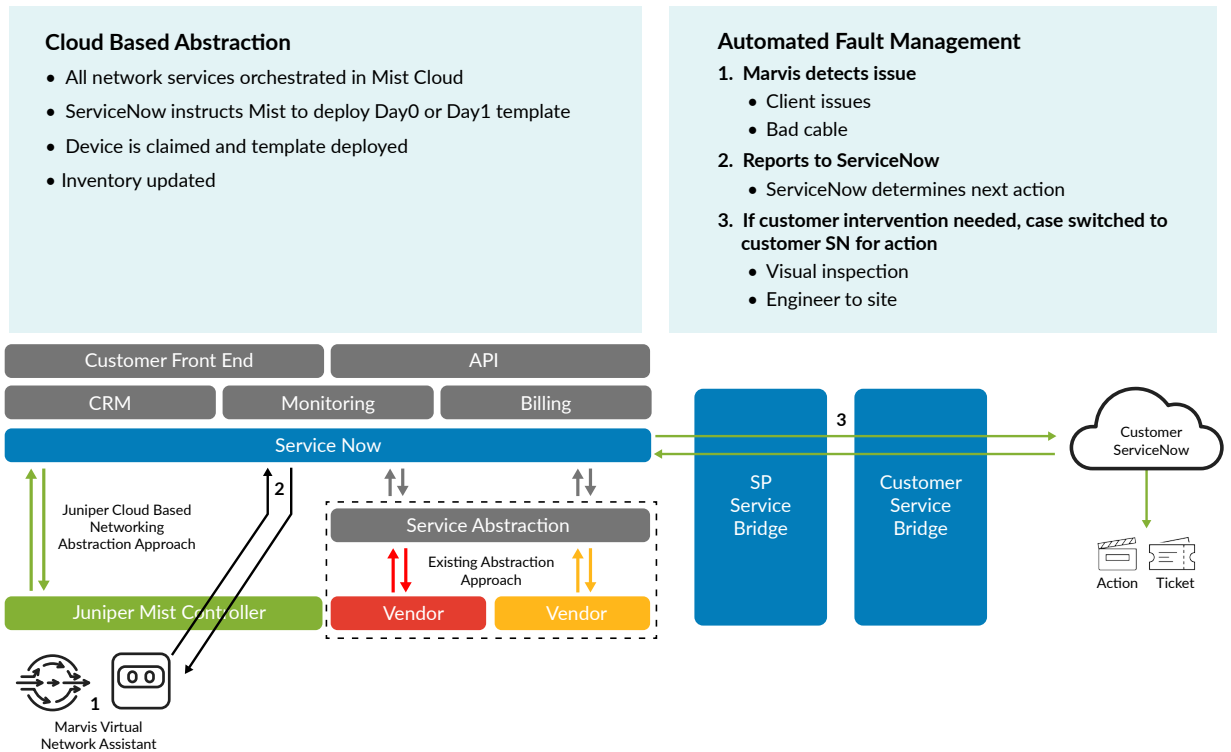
Cloud Based Abstraction

- All network services orchestrated in Mist Cloud
- ServiceNow instructs Mist to deploy Day0 or Day1 template
- Device is claimed and template deployed
- Inventory updated

Automated Fault Management

1. Marvis detects issue
   - Client issues
   - Bad cable
2. Reports to ServiceNow
   - ServiceNow determines next action
3. If customer intervention needed, case switched to customer SN for action
   - Visual inspection
   - Engineer to site

Customer Front End

API

CRM

Monitoring

Billing

Service Now

Juniper Cloud Based Networking Abstraction Approach

2

Service Abstraction

Existing Abstraction Approach

Juniper Mist Controller

Vendor

Vendor

SP Service Bridge

3

Customer Service Bridge

Customer ServiceNow

Action

Ticket

1

Marvis Virtual Network Assistant